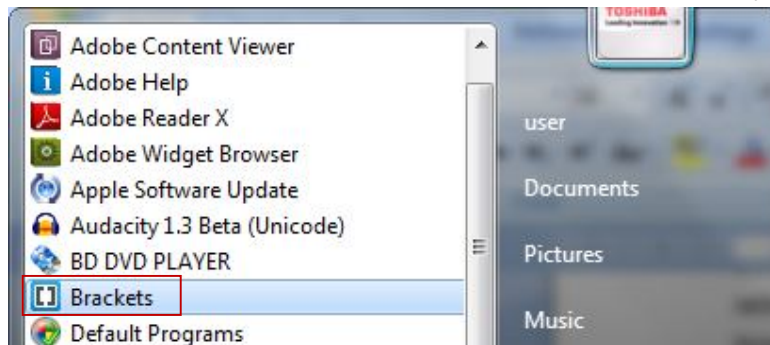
Adobe Content Viewer
Adobe Help
Adobe Reader X
Adobe Widget Browser
Apple Software Update
Audacity 1.3 Beta (Unicode)
BD DVD PLAYER
Brackets
Default Programs

TOSHIBA
Leading Innovation

user
Documents
Pictures
Music